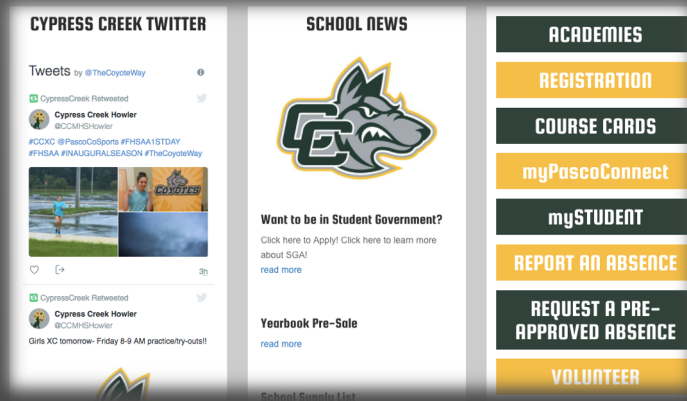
CYPRESS CREEK TWITTER

Tweets by @TheCoyoteWay

CypressCreek Retweeted

Cypress Creek Howler
@CCMHSHowler

#CCXC @PascoCoSports #FHSAA1STDAY #FHSAA #INAUGURALSEASON #TheCoyoteWay

COYOTES

3h

CypressCreek Retweeted

Cypress Creek Howler
@CCMHSHowler

Girls XC tomorrow- Friday 8-9 AM practice/try-outs!!

SCHOOL NEWS

CC

Want to be in Student Government?

Click here to Apply! Click here to learn more about SGA!

read more

Yearbook Pre-Sale

read more

School Supply List

ACADEMIES

REGISTRATION

COURSE CARDS

myPascoConnect

mySTUDENT

REPORT AN ABSENCE

REQUEST A PRE-APPROVED ABSENCE

VOLUNTEER